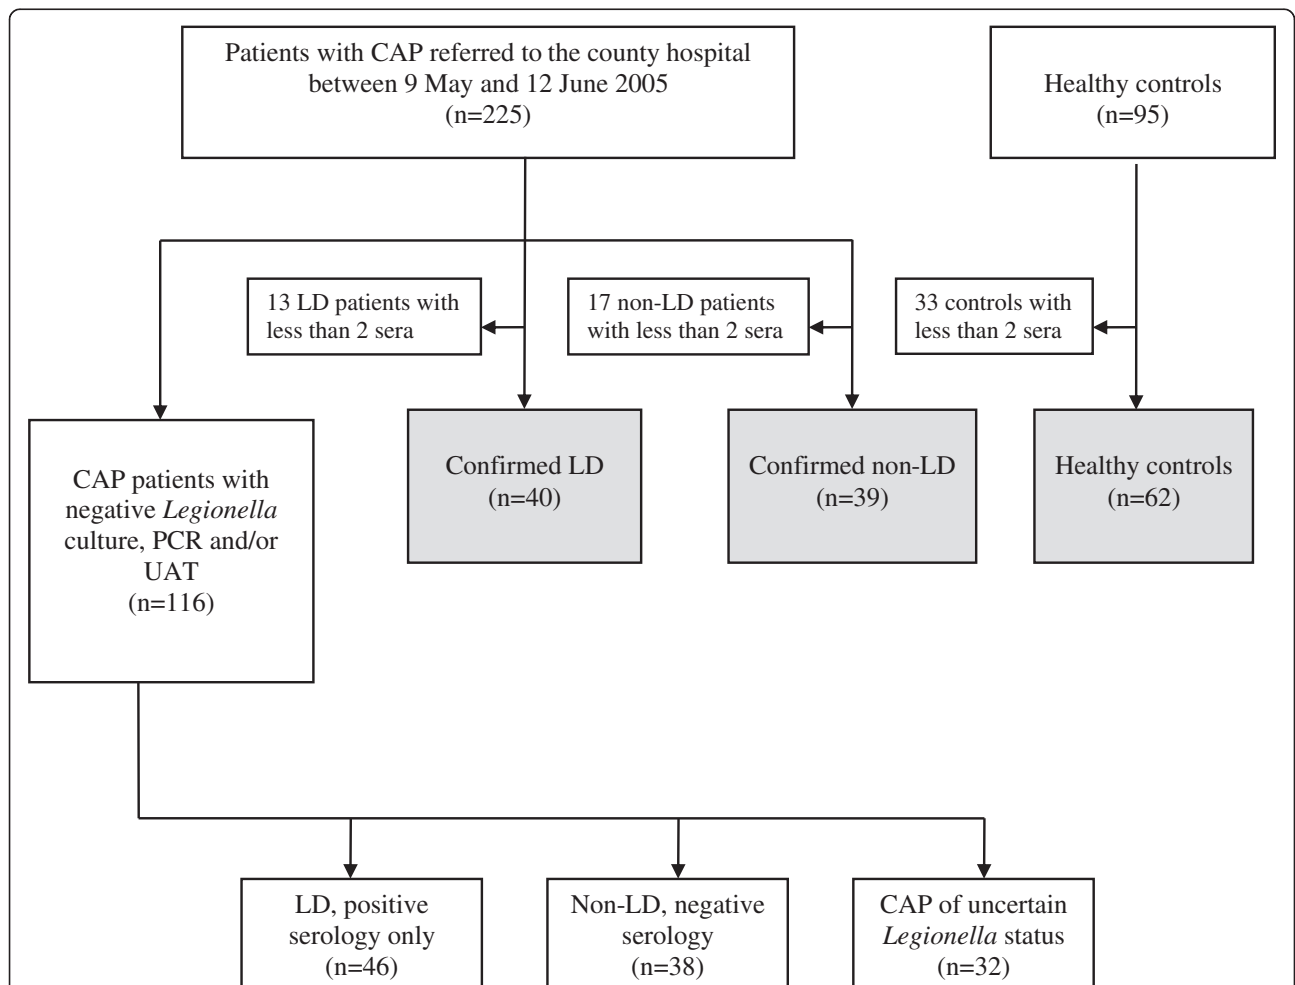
Patients with CAP referred to the county hospital between 9 May and 12 June 2005
(n=225)

Healthy controls
(n=95)

13 LD patients with less than 2 sera

17 non-LD patients with less than 2 sera

33 controls with less than 2 sera

CAP patients with negative *Legionella* culture, PCR and/or UAT
(n=116)

Confirmed LD
(n=40)

Confirmed non-LD
(n=39)

Healthy controls
(n=62)

LD, positive serology only
(n=46)

Non-LD, negative serology
(n=38)

CAP of uncertain *Legionella* status
(n=32)